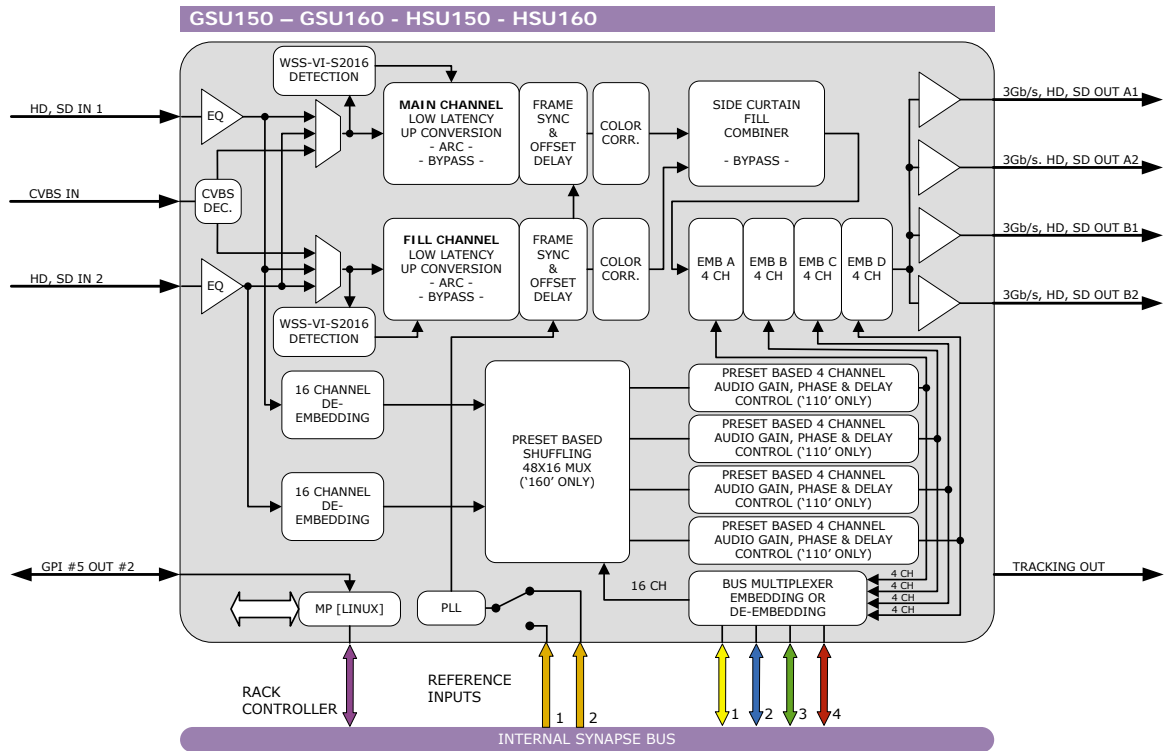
GSU150 – GSU160 - HSU150 - HSU160

HD, SD IN 1

CVBS IN

HD, SD IN 2

EQ

CVBS DEC.

EQ

WSS-VI-S2016 DETECTION

MAIN CHANNEL LOW LATENCY UP CONVERSION - ARC - - BYPASS -

FRAME SYNC & OFFSET DELAY

COLOR CORR.

SIDE CURTAIN FILL COMBINER

- BYPASS -

FILL CHANNEL LOW LATENCY UP CONVERSION - ARC - - BYPASS -

FRAME SYNC & OFFSET DELAY

COLOR CORR.

EMB A 4 CH

EMB B 4 CH

EMB C 4 CH

EMB D 4 CH

WSS-VI-S2016 DETECTION

3Gb/s, HD, SD OUT A1

3Gb/s. HD, SD OUT A2

3Gb/s, HD, SD OUT B1

3Gb/s, HD, SD OUT B2

16 CHANNEL DE-EMBEDDING

16 CHANNEL DE-EMBEDDING

PRESET BASED SHUFFLING 48X16 MUX (‘160’ ONLY)

PRESET BASED 4 CHANNEL AUDIO GAIN, PHASE & DELAY CONTROL (‘110’ ONLY)

PRESET BASED 4 CHANNEL AUDIO GAIN, PHASE & DELAY CONTROL (‘110’ ONLY)

PRESET BASED 4 CHANNEL AUDIO GAIN, PHASE & DELAY CONTROL (‘110’ ONLY)

PRESET BASED 4 CHANNEL AUDIO GAIN, PHASE & DELAY CONTROL (‘110’ ONLY)

GPI #5 OUT #2

TRACKING OUT

16 CH

BUS MULTIPLEXER EMBEDDING OR DE-EMBEDDING

4 CH
4 CH
4 CH
4 CH

MP [LINUX]

PLL

RACK CONTROLLER

REFERENCE INPUTS

1 2

1 2 3 4

INTERNAL SYNAPSE BUS